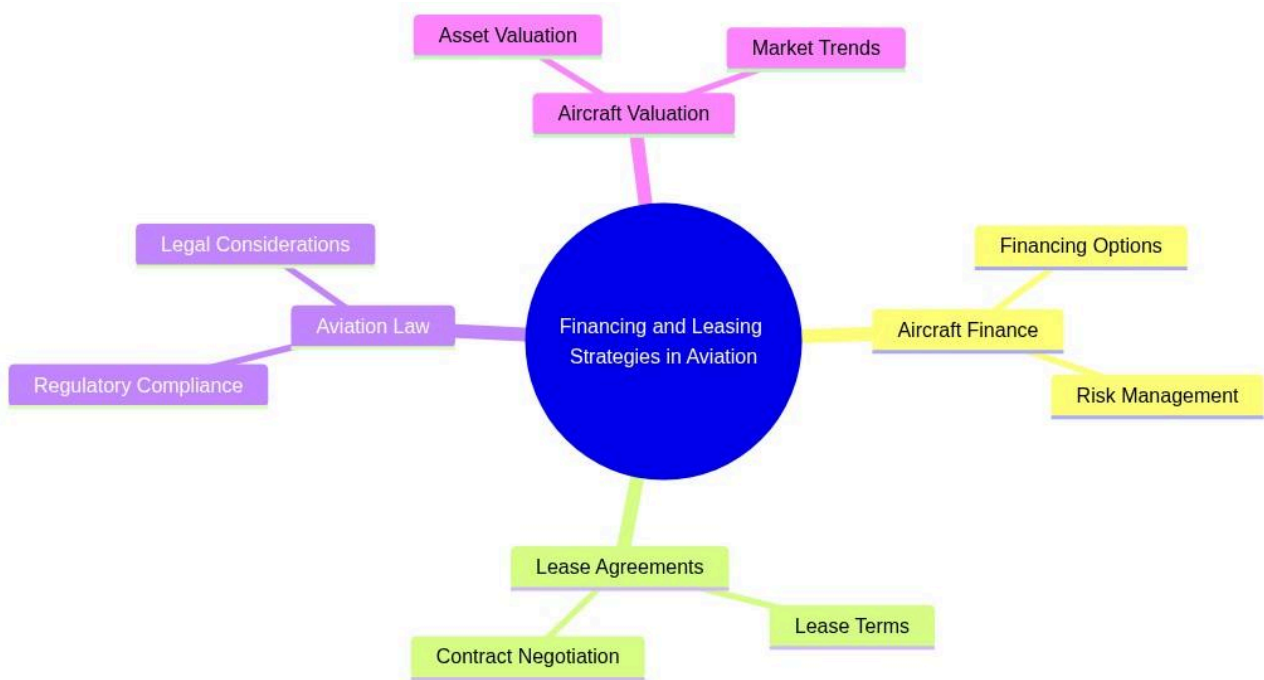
Financing and Leasing Strategies in Aviation

Aircraft Valuation

Asset Valuation

Market Trends

Aircraft Finance

Financing Options

Risk Management

Lease Agreements

Lease Terms

Contract Negotiation

Aviation Law

Legal Considerations

Regulatory Compliance